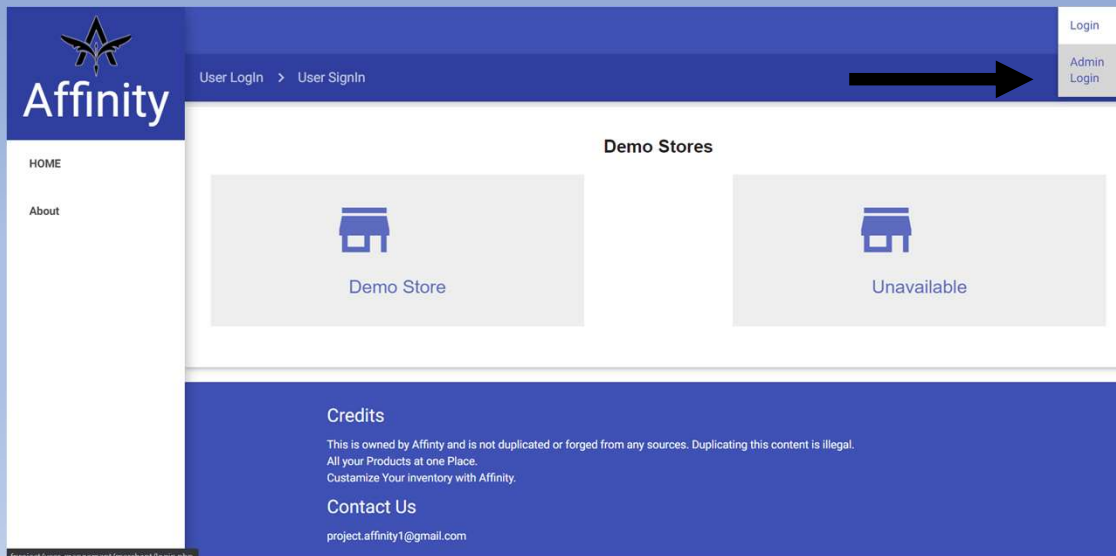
Affinity

HOME

About

User LogIn > User SignIn

Login

Admin Login

Demo Stores

Demo Store

Unavailable

Credits

This is owned by Affinty and is not duplicated or forged from any sources. Duplicating this content is illegal.
All your Products at one Place.
Customize Your inventory with Affinity.

Contact Us

project.affinity1@gmail.com

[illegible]